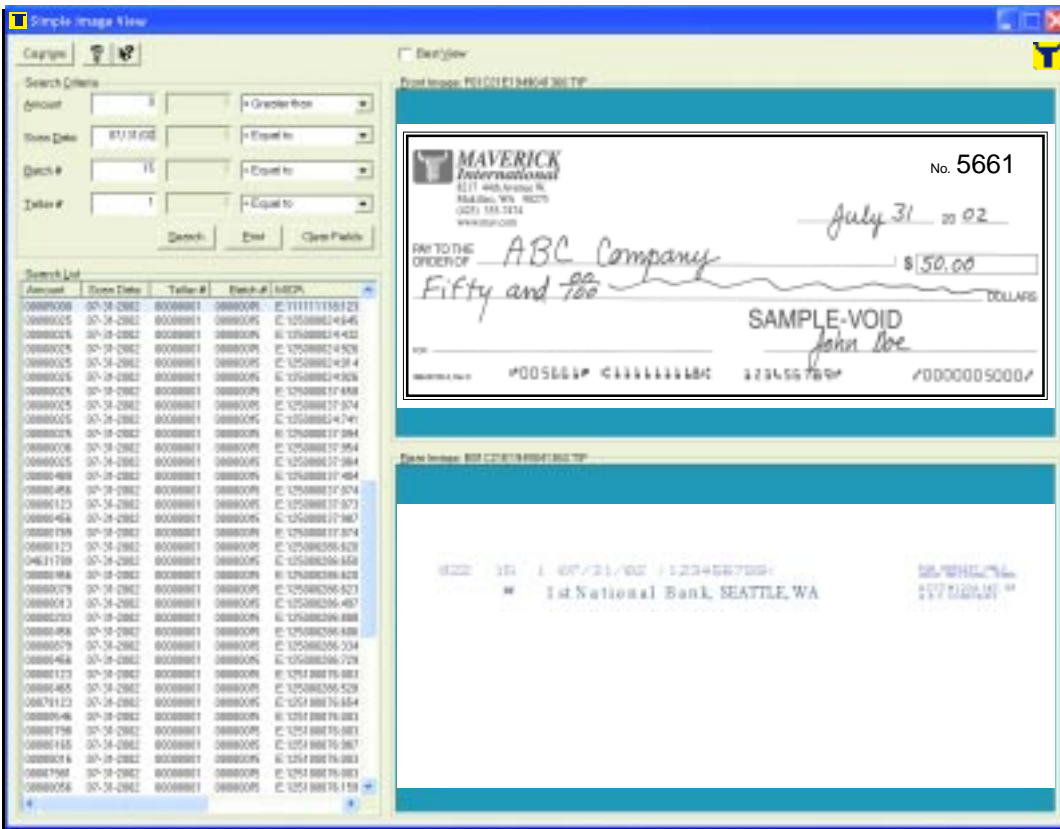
Simple Image View

Configure

Search Criteria

Amount 0 > Greater than

Scan Date 07/31/02 = Equal to

Batch # 15 = Equal to

Teller # 1 = Equal to

Search Print Clear Fields

Search List

| Amount | Scan Date | Teller # | Batch # | MICR |
|---|---|---|---|---|
| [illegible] | 07-31-2002 | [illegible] | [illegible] | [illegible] |

Best View

Front Image: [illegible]

MAVERICK International

No. 5661

July 31 20 02

PAY TO THE ORDER OF ABC Company $ 50.00

Fifty and $\frac{00}{100}$ DOLLARS

SAMPLE-VOID

John Doe

⑈005661⑈ ⑆111111118⑆ 123456789⑈ ⑈0000005000⑈

Back Image: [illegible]

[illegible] 07/31/02 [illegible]

1st National Bank, SEATTLE, WA